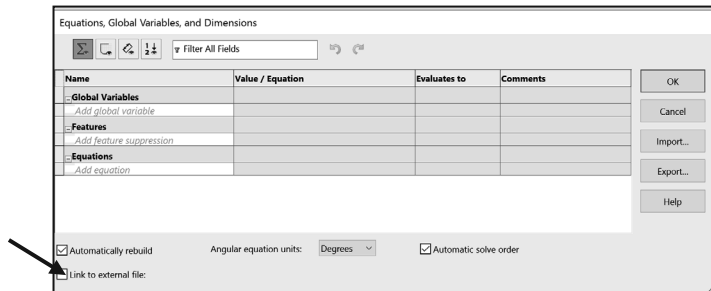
Equations, Global Variables, and Dimensions

Filter All Fields

| Name | Value / Equation | Evaluates to | Comments |
|---|---|---|---|
| Global Variables | | | |
| Add global variable | | | |
| Features | | | |
| Add feature suppression | | | |
| Equations | | | |
| Add equation | | | |

OK

Cancel

Import...

Export...

Help

Automatically rebuild

Angular equation units: Degrees

Automatic solve order

Link to external file: